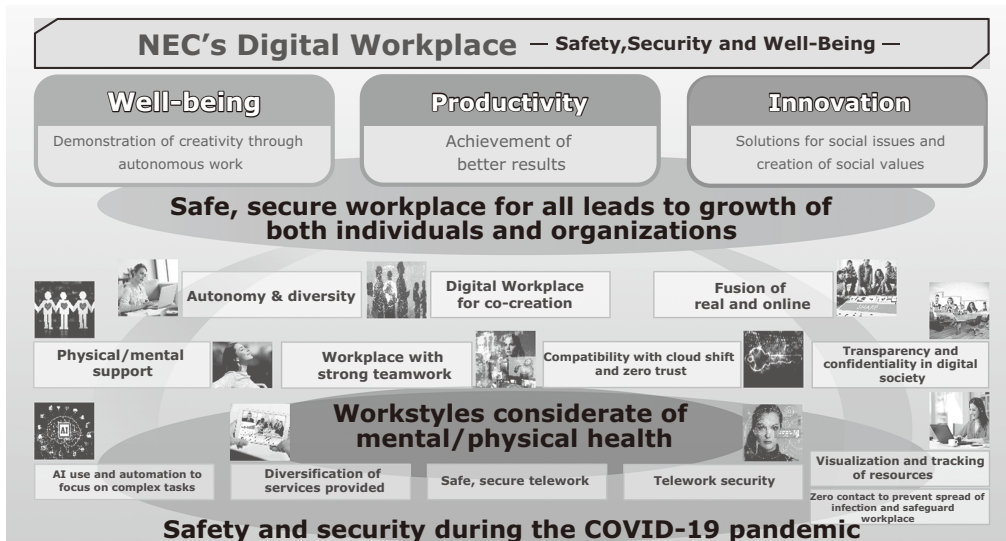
NEC's Digital Workplace — Safety,Security and Well-Being —

Well-being
Demonstration of creativity through autonomous work

Productivity
Achievement of better results

Innovation
Solutions for social issues and creation of social values

Safe, secure workplace for all leads to growth of both individuals and organizations

Autonomy & diversity

Digital Workplace for co-creation

Fusion of real and online

Physical/mental support

Workplace with strong teamwork

Compatibility with cloud shift and zero trust

Transparency and confidentiality in digital society

Workstyles considerate of mental/physical health

AI use and automation to focus on complex tasks

Diversification of services provided

Safe, secure telework

Telework security

Visualization and tracking of resources

Zero contact to prevent spread of infection and safeguard workplace

Safety and security during the COVID-19 pandemic